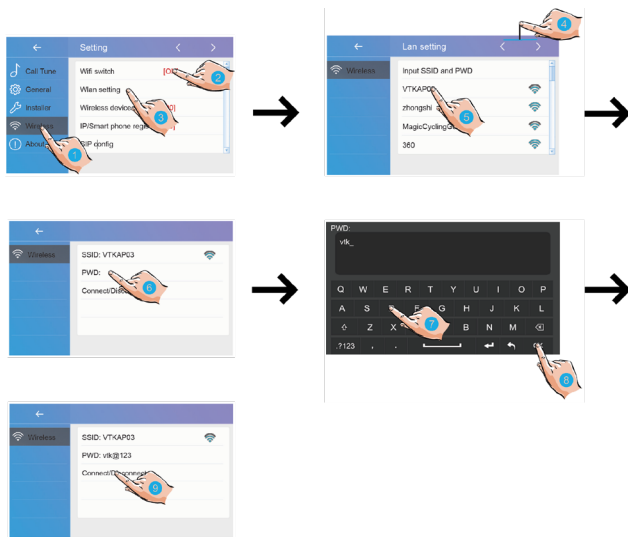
←
Setting
Call Tune
General
Installer
Wireless
About
Wifi switch [ON]
Wlan setting
Wireless devices [0]
IP/Smart phone reg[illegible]
SIP config
1
2
3

←
Lan setting
Wireless
Input SSID and PWD
VTKAP03
zhongshi
MagicCyclingGu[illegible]
360
4
5

←
Wireless
SSID: VTKAP03
PWD:
Connect/Di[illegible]
6

PWD:
vtk_
Q W E R T Y U I O P
A S D F G H J K L
Z X C V B N M
?123 , .
7
8

←
Wireless
SSID: VTKAP03
PWD: vtk@123
Connect/Disconnect
9